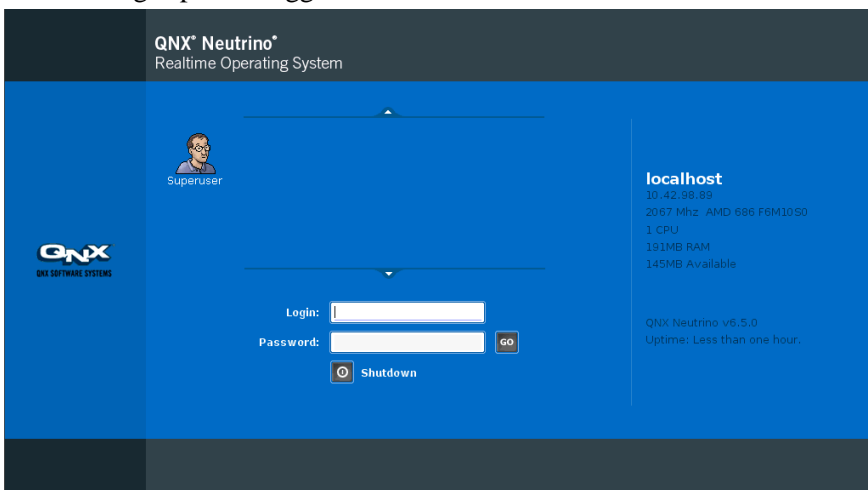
QNX® Neutrino®
Realtime Operating System

Superuser

QNX
QNX SOFTWARE SYSTEMS

localhost
10.42.98.89
2067 Mhz AMD 686 F6M10S0
1 CPU
191MB RAM
145MB Available

QNX Neutrino v6.5.0
Uptime: Less than one hour.

Login:
Password:
GO
Shutdown